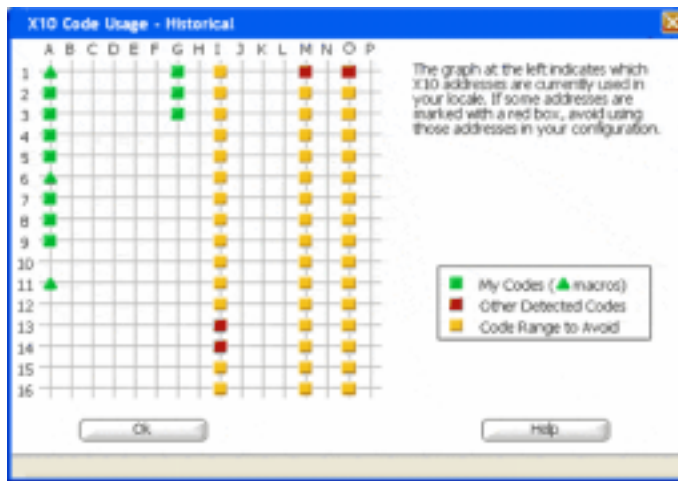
X10 Code Usage - Historical

A B C D E F G H I J K L M N O P

1
2
3
4
5
6
7
8
9
10
11
12
13
14
15
16

The graph at the left indicates which X10 addresses are currently used in your locale. If some addresses are marked with a red box, avoid using those addresses in your configuration.

My Codes ( macros)
Other Detected Codes
Code Range to Avoid

Ok

Help